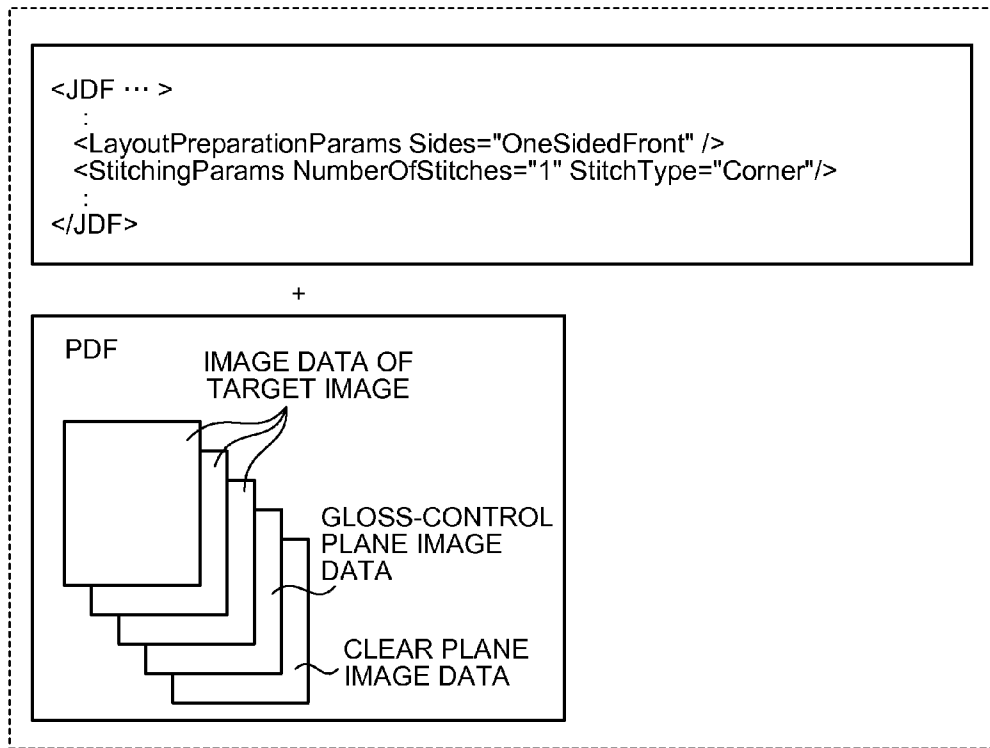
<JDF ··· >
:
<LayoutPreparationParams Sides="OneSidedFront" />
<StitchingParams NumberOfStitches="1" StitchType="Corner"/>
:
</JDF>

+

PDF

IMAGE DATA OF TARGET IMAGE

GLOSS-CONTROL PLANE IMAGE DATA

CLEAR PLANE IMAGE DATA